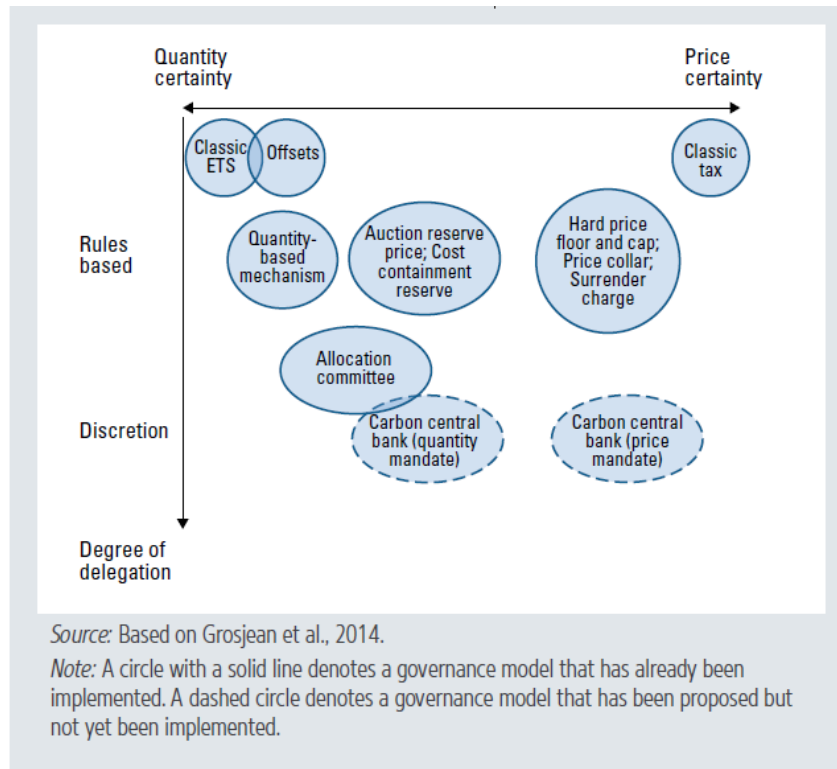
Quantity certainty

Price certainty

Classic ETS

Offsets

Classic tax

Rules based

Quantity-based mechanism

Auction reserve price; Cost containment reserve

Hard price floor and cap; Price collar; Surrender charge

Allocation committee

Discretion

Carbon central bank (quantity mandate)

Carbon central bank (price mandate)

Degree of delegation

Source: Based on Grosjean et al., 2014.

Note: A circle with a solid line denotes a governance model that has already been implemented. A dashed circle denotes a governance model that has been proposed but not yet been implemented.